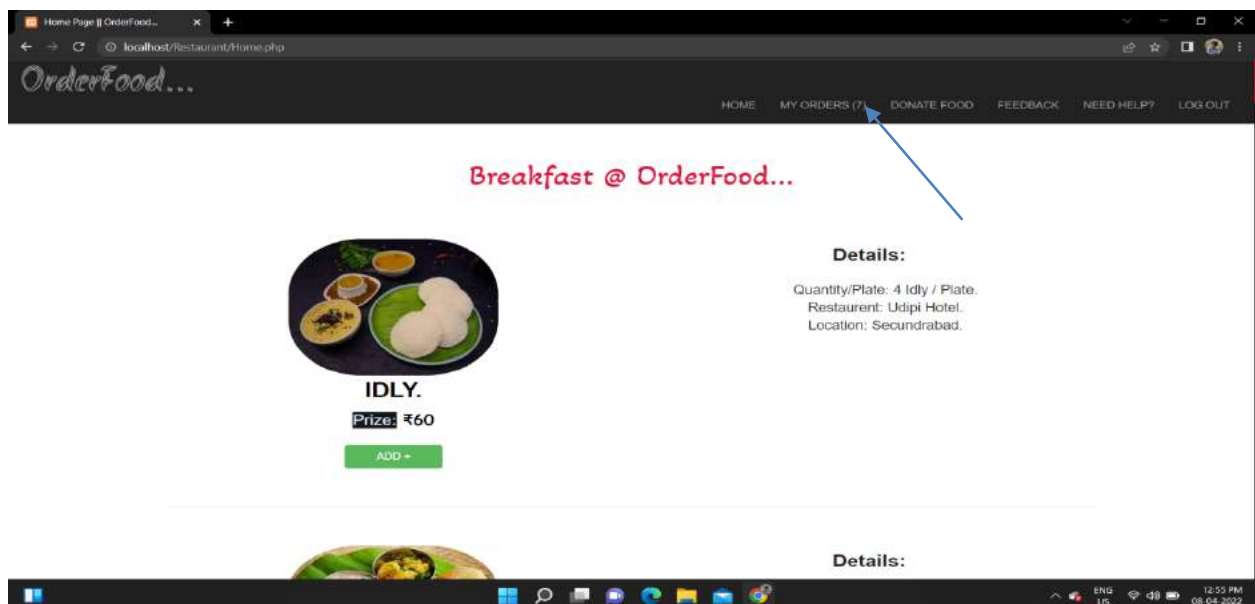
Home Page || OrderFood... ×

localhost/Restaurant/Home.php

OrderFood...

HOME MY ORDERS (7) DONATE FOOD FEEDBACK NEED HELP? LOG OUT

Breakfast @ OrderFood...

Details:

Quantity/Plate: 4 Idly / Plate.
Restaurent: Udipi Hotel.
Location: Secundrabad.

IDLY.

Prize: ₹60

ADD +

Details:

ENG US 12:55 PM 08-04-2022